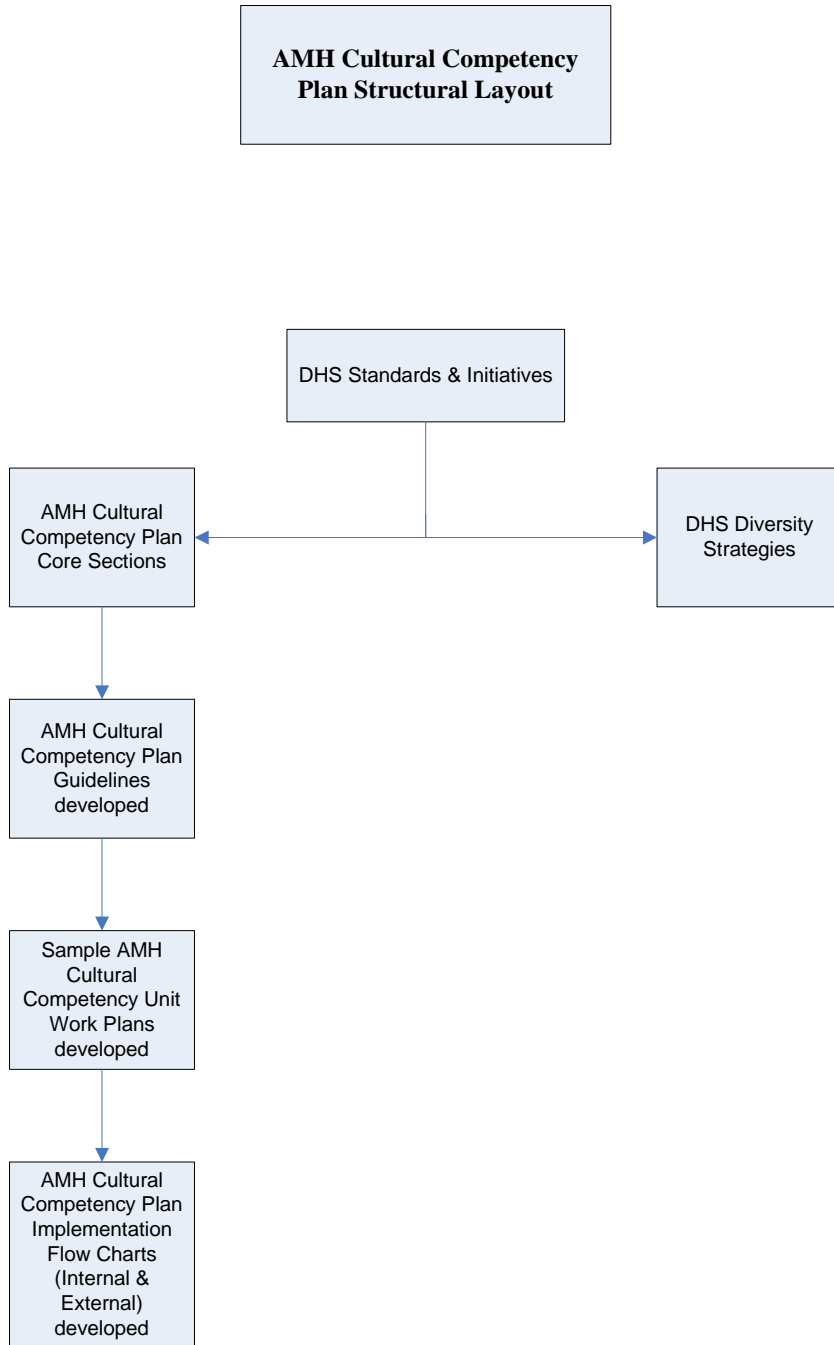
AMH Cultural Competency Plan Structural Layout

DHS Standards & Initiatives

AMH Cultural Competency Plan Core Sections

DHS Diversity Strategies

AMH Cultural Competency Plan Guidelines developed

Sample AMH Cultural Competency Unit Work Plans developed

AMH Cultural Competency Plan Implementation Flow Charts (Internal & External) developed